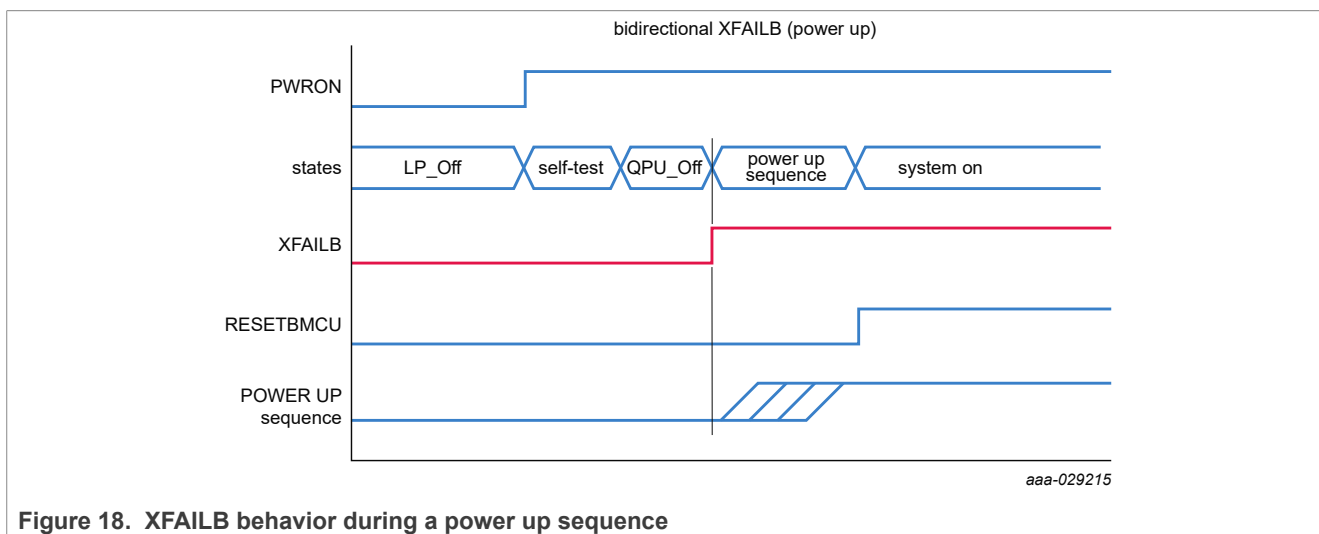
bidirectional XFAILB (power up)

PWRON

states

LP_Off

self-test

QPU_Off

power up sequence

system on

XFAILB

RESETBMCU

POWER UP sequence

aaa-029215

**Figure 18. XFAILB behavior during a power up sequence**